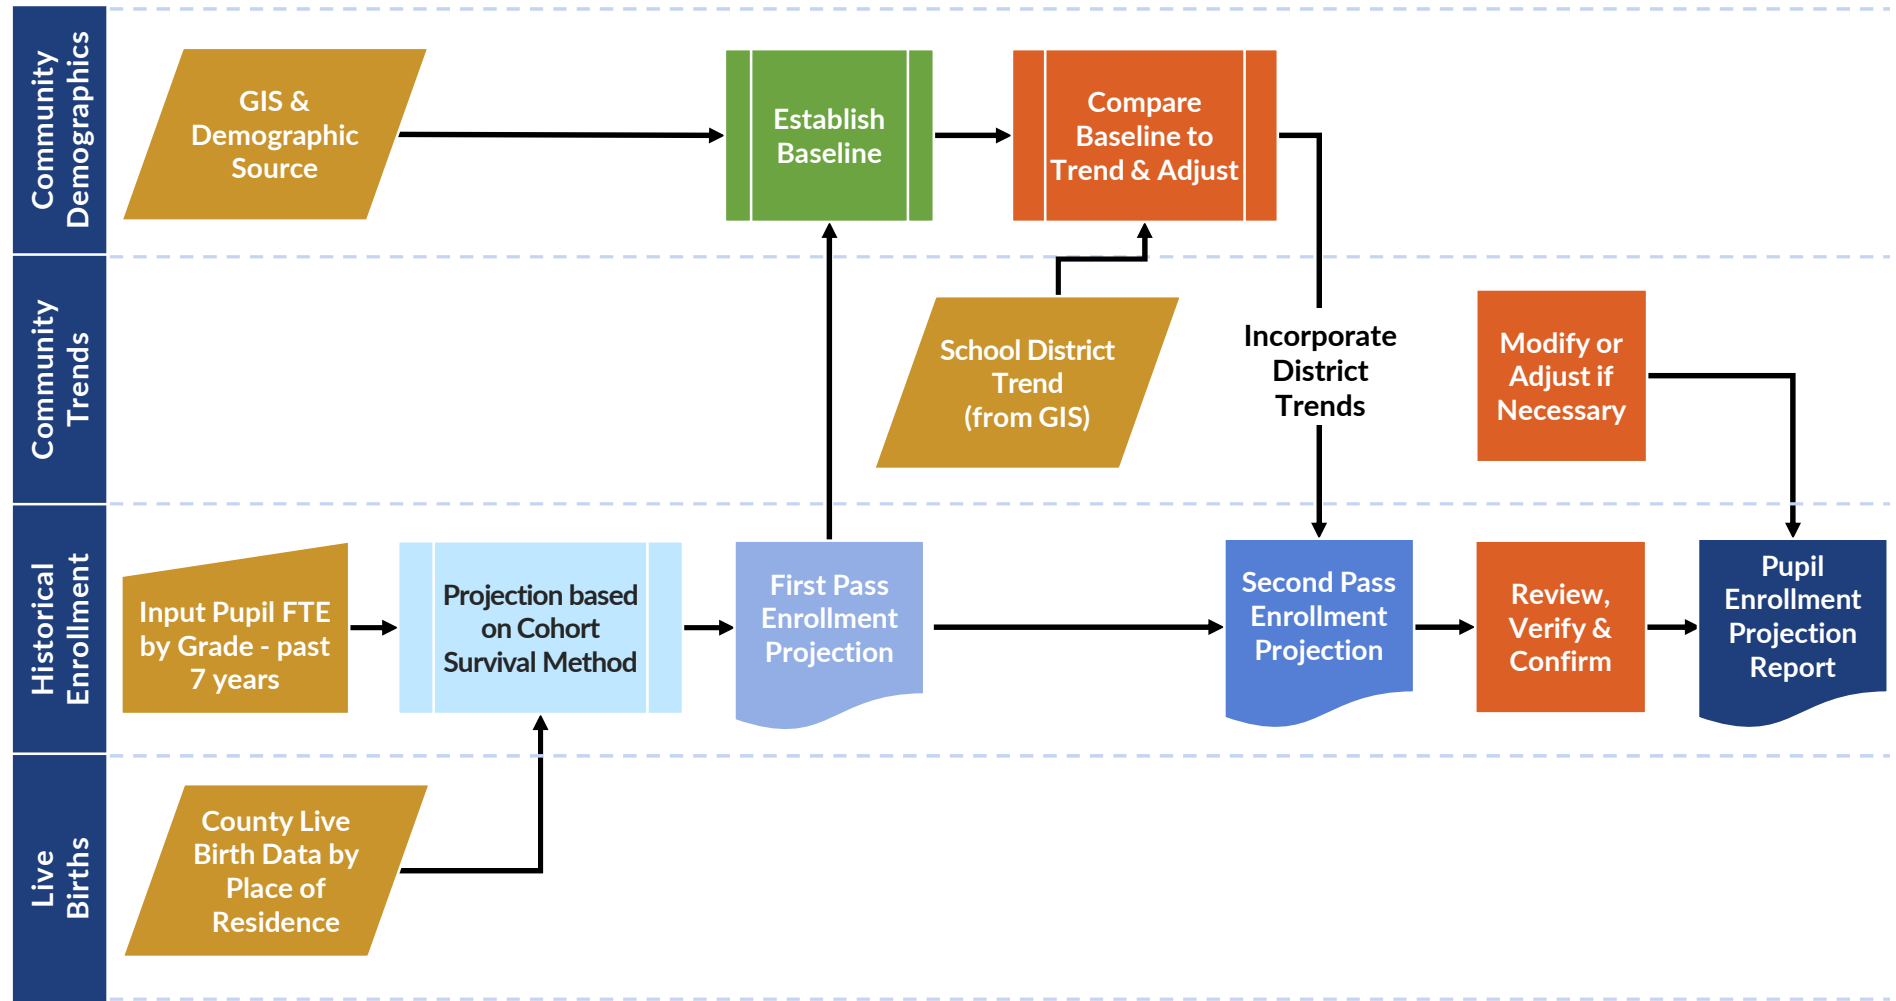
Community Demographics

GIS & Demographic Source

Establish Baseline

Compare Baseline to Trend & Adjust

Community Trends

School District Trend (from GIS)

Incorporate District Trends

Modify or Adjust if Necessary

Historical Enrollment

Input Pupil FTE by Grade - past 7 years

Projection based on Cohort Survival Method

First Pass Enrollment Projection

Second Pass Enrollment Projection

Review, Verify & Confirm

Pupil Enrollment Projection Report

Live Births

County Live Birth Data by Place of Residence